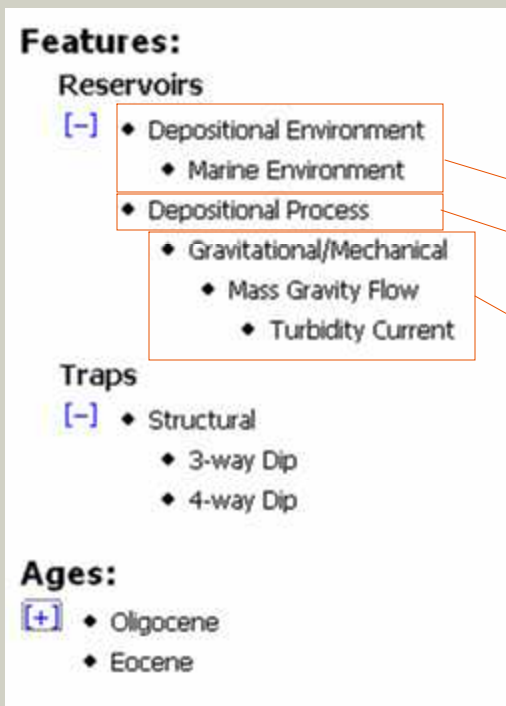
Features:

Reservoirs

[−] • Depositional Environment
• Marine Environment
• Depositional Process
• Gravitational/Mechanical
• Mass Gravity Flow
• Turbidity Current

Traps

[−] • Structural
• 3-way Dip
• 4-way Dip

Ages:

[+] • Oligocene
• Eocene